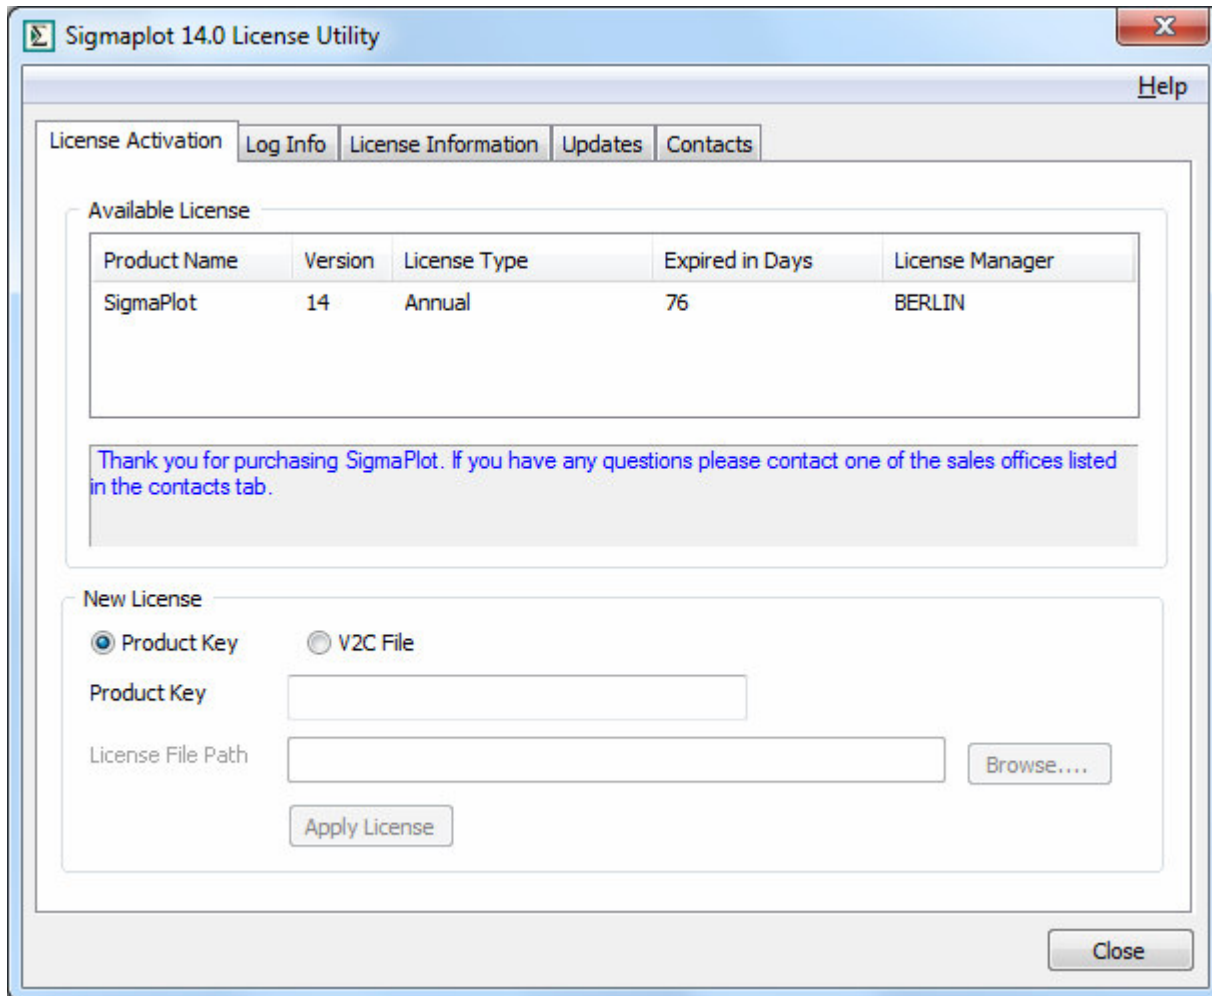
Sigmaplot 14.0 License Utility

Help

License Activation | Log Info | License Information | Updates | Contacts

Available License

| Product Name | Version | License Type | Expired in Days | License Manager |
|---|---|---|---|---|
| SigmaPlot | 14 | Annual | 76 | BERLIN |

Thank you for purchasing SigmaPlot. If you have any questions please contact one of the sales offices listed in the contacts tab.

New License

Product Key

V2C File

Product Key

License File Path

Browse....

Apply License

Close